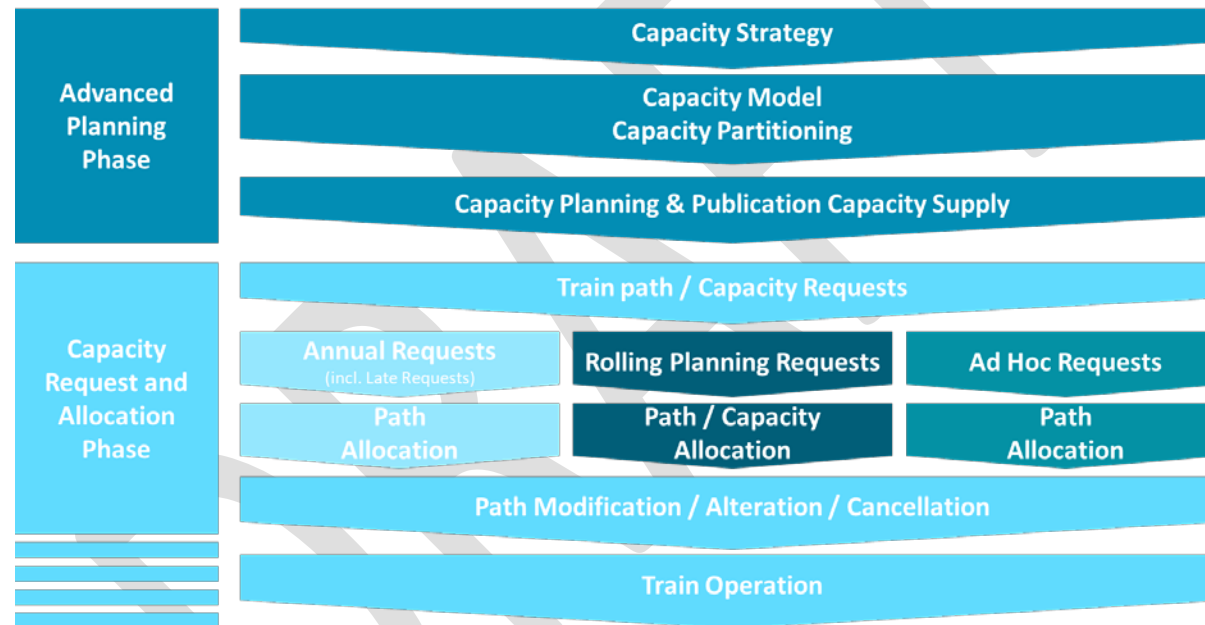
Advanced Planning Phase

Capacity Strategy

Capacity Model
Capacity Partitioning

Capacity Planning & Publication Capacity Supply

Capacity Request and Allocation Phase

Train path / Capacity Requests

Annual Requests
(incl. Late Requests)

Rolling Planning Requests

Ad Hoc Requests

Path Allocation

Path / Capacity Allocation

Path Allocation

Path Modification / Alteration / Cancellation

Train Operation